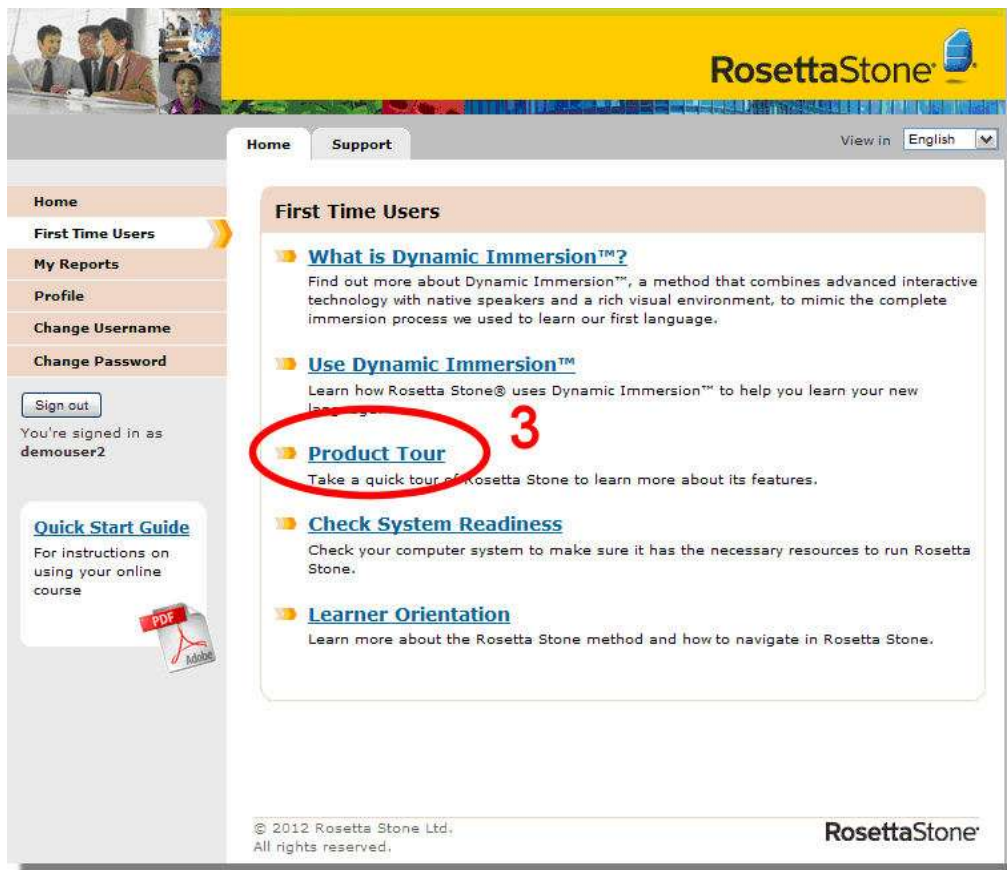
RosettaStone

Home
Support

View in English

Home
First Time Users
My Reports
Profile
Change Username
Change Password

Sign out
You're signed in as demouser2

Quick Start Guide
For instructions on using your online course

PDF
Adobe

First Time Users

What is Dynamic Immersion™?
Find out more about Dynamic Immersion™, a method that combines advanced interactive technology with native speakers and a rich visual environment, to mimic the complete immersion process we used to learn our first language.

Use Dynamic Immersion™
Learn how Rosetta Stone® uses Dynamic Immersion™ to help you learn your new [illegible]

3

Product Tour
Take a quick tour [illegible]osetta Stone to learn more about its features.

Check System Readiness
Check your computer system to make sure it has the necessary resources to run Rosetta Stone.

Learner Orientation
Learn more about the Rosetta Stone method and how to navigate in Rosetta Stone.

© 2012 Rosetta Stone Ltd.
All rights reserved.

RosettaStone